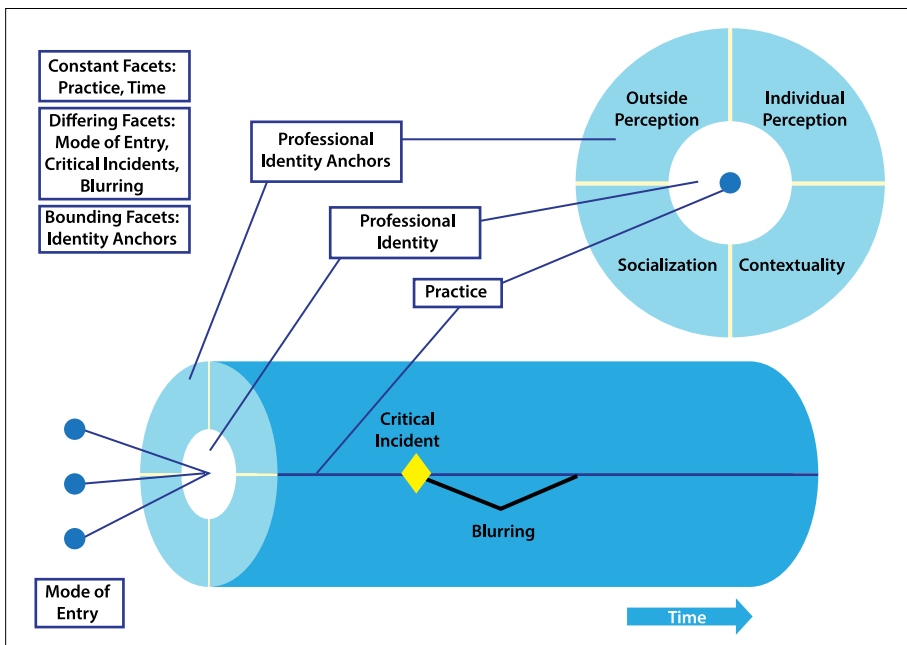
Constant Facets: Practice, Time

Differing Facets: Mode of Entry, Critical Incidents, Blurring

Bounding Facets: Identity Anchors

Professional Identity Anchors

Professional Identity

Practice

Outside Perception

Individual Perception

Socialization

Contextuality

Critical Incident

Blurring

Mode of Entry

Time